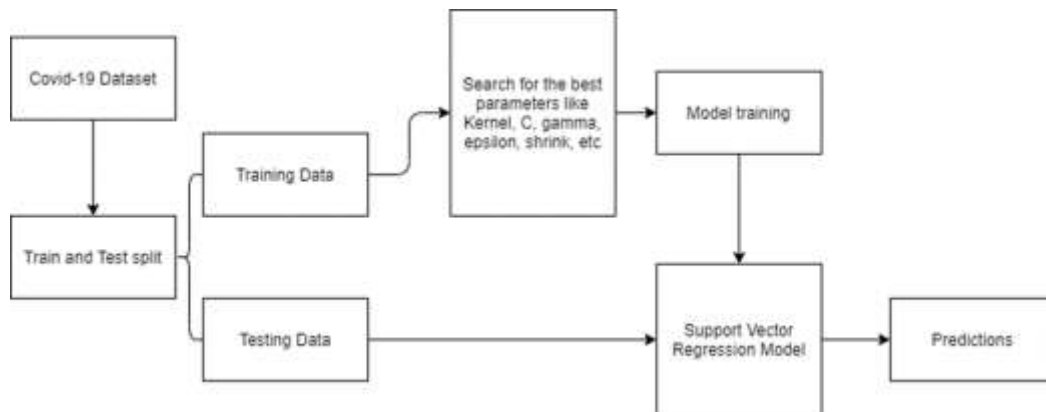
Covid-19 Dataset

Train and Test split

Training Data

Testing Data

Search for the best parameters like Kernel, C, gamma, epsilon, shrink, etc

Model training

Support Vector Regression Model

Predictions